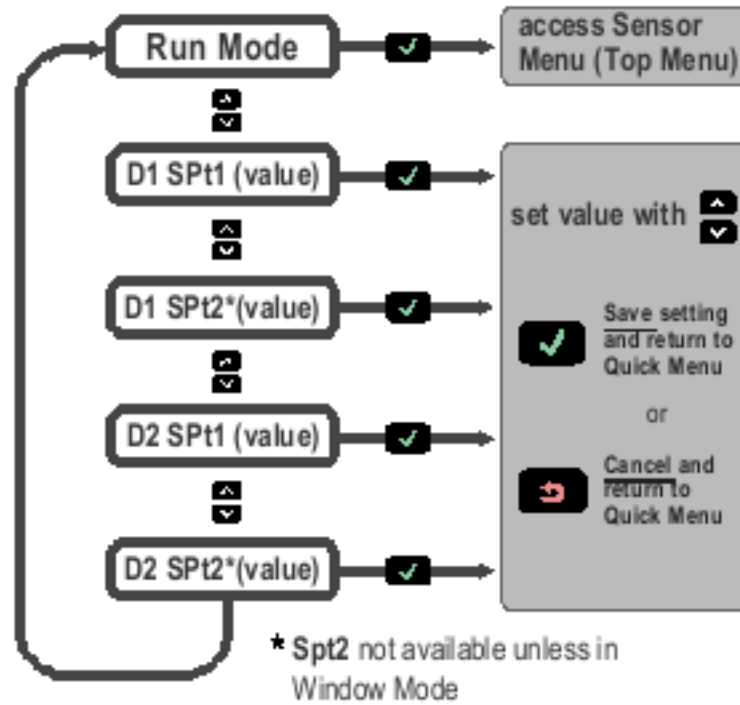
Run Mode

access Sensor Menu (Top Menu)

D1 SPt1 (value)

set value with

D1 SPt2*(value)

Save setting and return to Quick Menu

or

D2 SPt1 (value)

Cancel and return to Quick Menu

D2 SPt2*(value)

* Spt2 not available unless in Window Mode